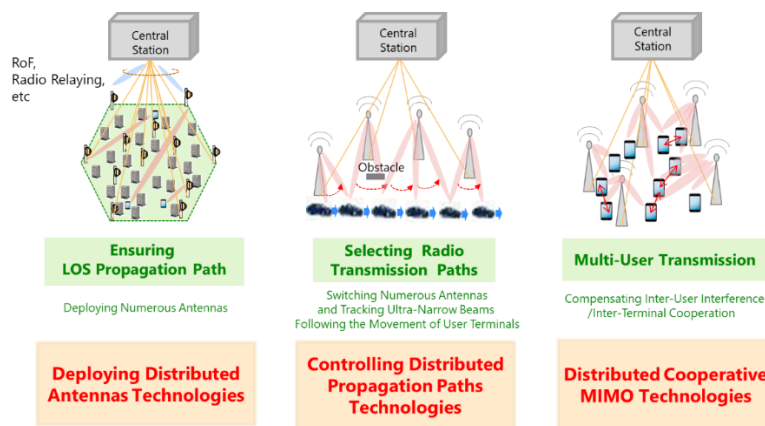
Central Station

RoF, Radio Relaying, etc

Central Station

Obstacle

Central Station

Ensuring LOS Propagation Path

Deploying Numerous Antennas

Deploying Distributed Antennas Technologies

Selecting Radio Transmission Paths

Switching Numerous Antennas and Tracking Ultra-Narrow Beams Following the Movement of User Terminals

Controlling Distributed Propagation Paths Technologies

Multi-User Transmission

Compensating Inter-User Interference /Inter-Terminal Cooperation

Distributed Cooperative MIMO Technologies